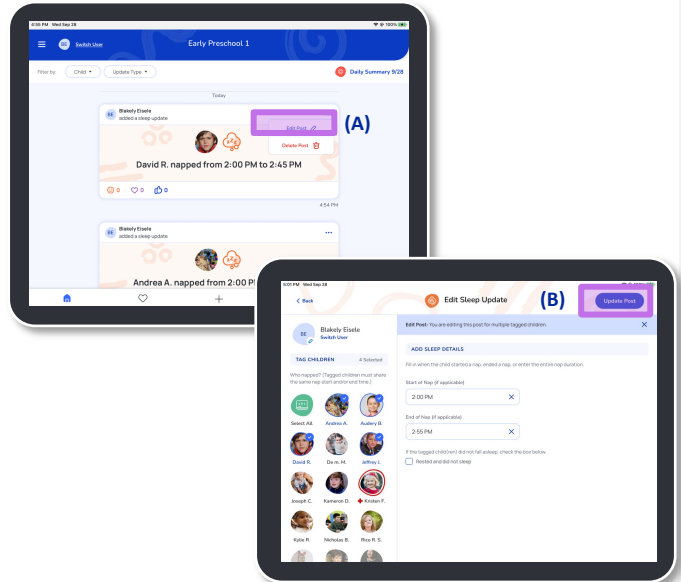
4:56 PM Wed Sep 28

100%

BE Switch User

Early Preschool 1

Filter by: Child Update Type

Daily Summary 9/28

Today

BE Blakely Eisele added a sleep update

Edit Post

Delete Post

(A)

David R. napped from 2:00 PM to 2:45 PM

0 0 0

4:54 PM

BE Blakely Eisele added a sleep update

Andrea A. napped from 2:00 P

5:01 PM Wed Sep 28

Back

Edit Sleep Update

(B)

Update Post

BE Blakely Eisele Switch User

Edit Post - You are editing this post for multiple tagged children.

TAG CHILDREN 4 Selected

Who napped? (Tagged children must share the same nap start and/or end time.)

Select All. Andrea A. Audery B.

David R. De m. M. Jeffrey J.

Joseph C. Kameron D. Kristen F.

Kylie R. Nicholas B. Rico R. S.

ADD SLEEP DETAILS

Fill in when the child started a nap, ended a nap, or enter the entire nap duration.

Start of Nap (if applicable)

2:00 PM

End of Nap (if applicable)

2:55 PM

If the tagged child(ren) did not fall asleep, check the box below.

Rested and did not sleep